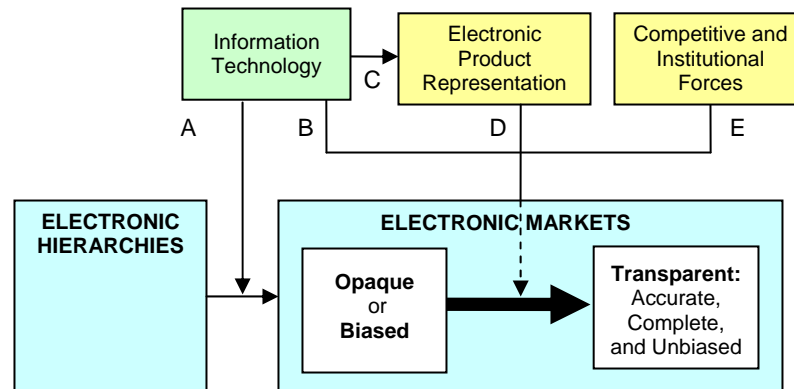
Information Technology

C

Electronic Product Representation

Competitive and Institutional Forces

A

B

D

E

ELECTRONIC HIERARCHIES

ELECTRONIC MARKETS

Opaque or Biased

Transparent: Accurate, Complete, and Unbiased